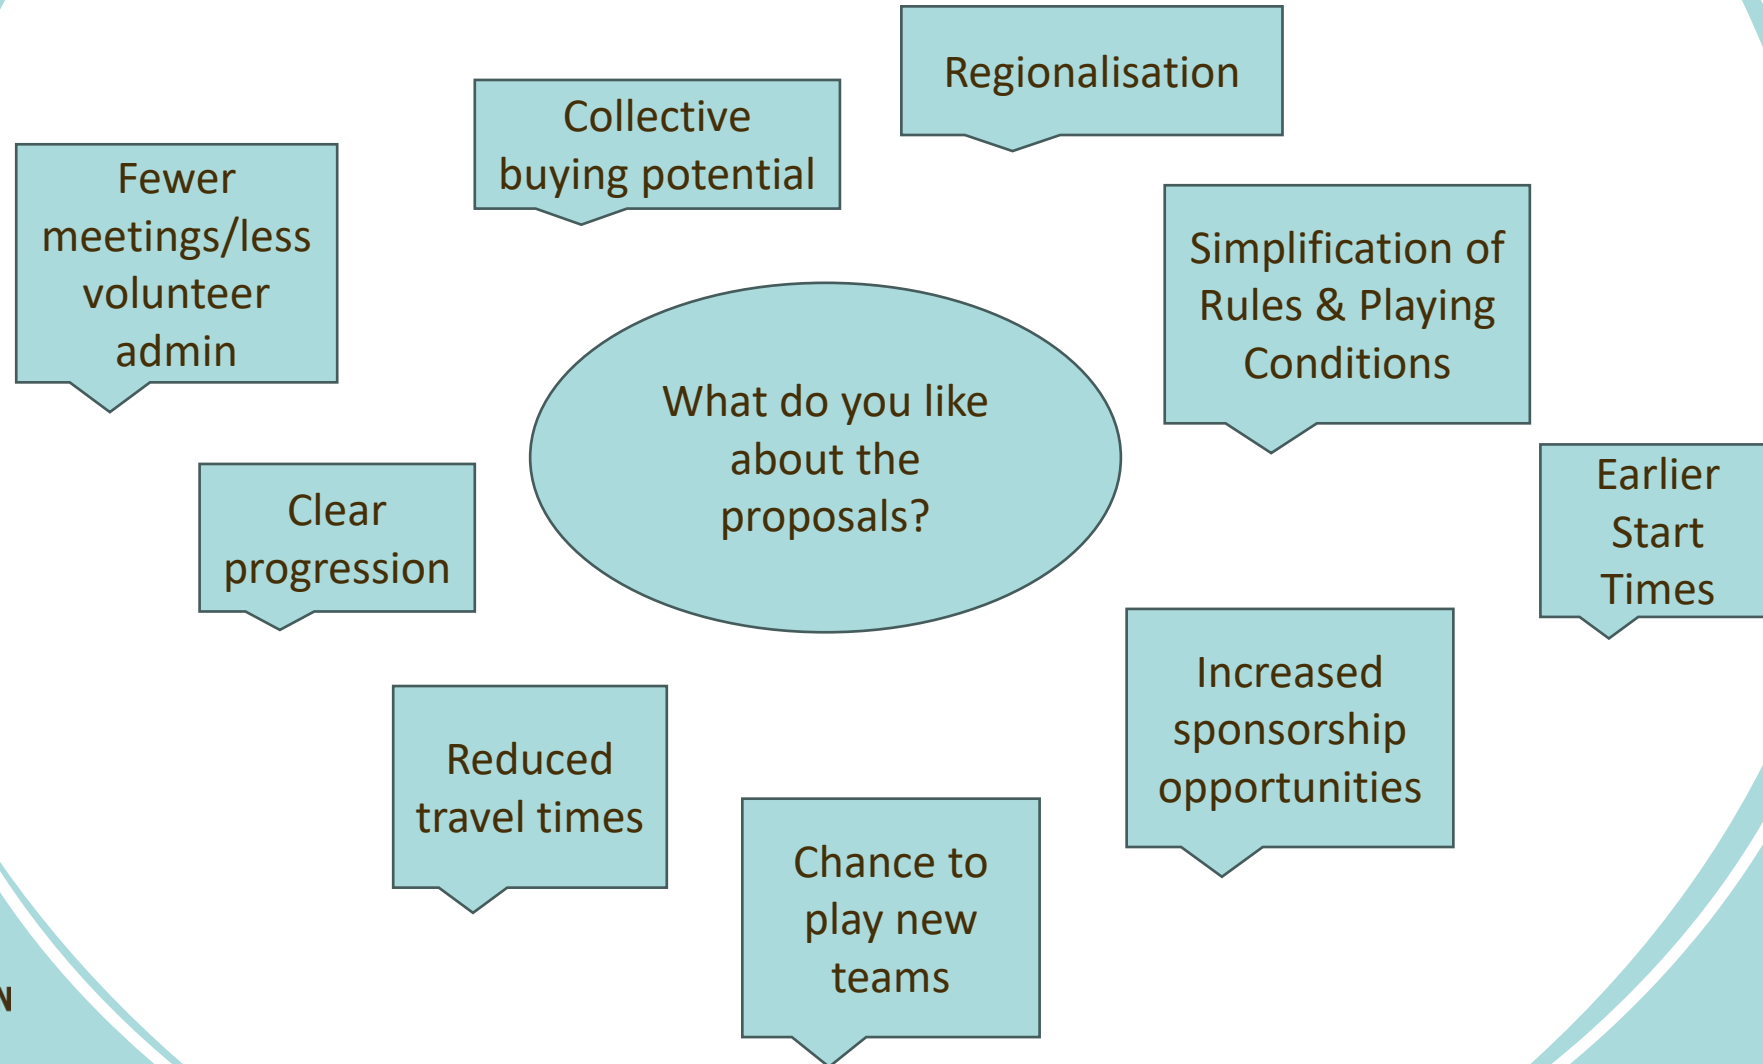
What do you like about the proposals?

Fewer meetings/less volunteer admin

Collective buying potential

Regionalisation

Simplification of Rules & Playing Conditions

Earlier Start Times

Clear progression

Reduced travel times

Chance to play new teams

Increased sponsorship opportunities

N